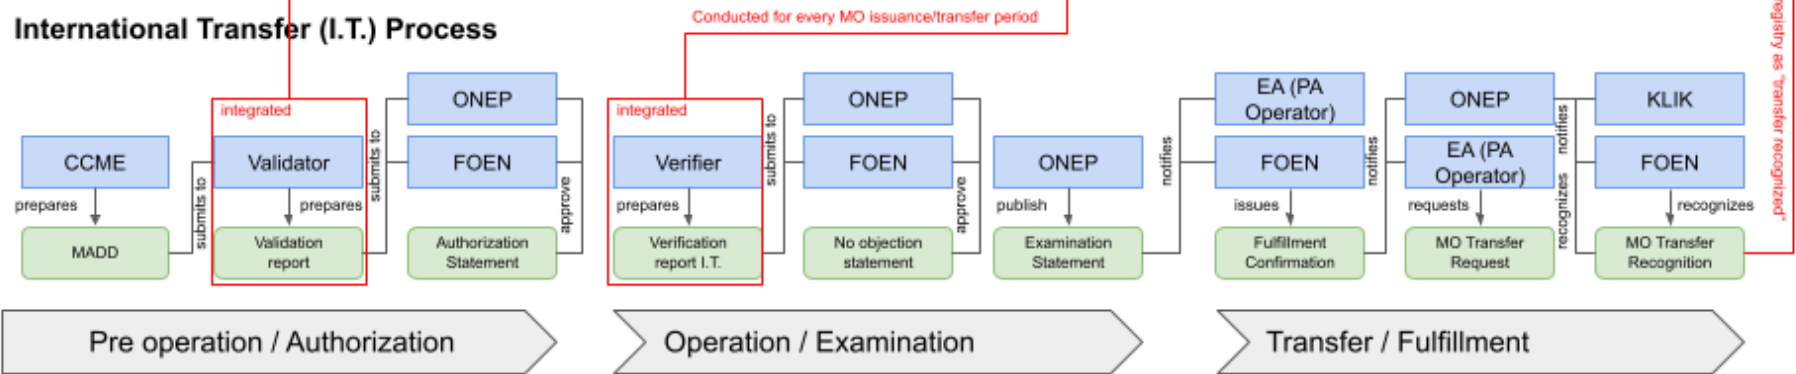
International Transfer (I.T.) Process

Conducted for every MO issuance/transfer period

registry as "transfer recognized"

integrated

integrated

CCME

prepares

MADD

submits to

Validator

prepares

Validation report

submits to

ONEP

FOEN

Authorization Statement

approve

Verifier

prepares

Verification report I.T.

submits to

ONEP

FOEN

No objection statement

approve

ONEP

publish

Examination Statement

notifies

EA (PA Operator)

FOEN

issues

Fulfillment Confirmation

notifies

ONEP

EA (PA Operator)

requests

MO Transfer Request

notifies

recognizes

KLIK

FOEN

recognizes

MO Transfer Recognition

Pre operation / Authorization

Operation / Examination

Transfer / Fulfillment